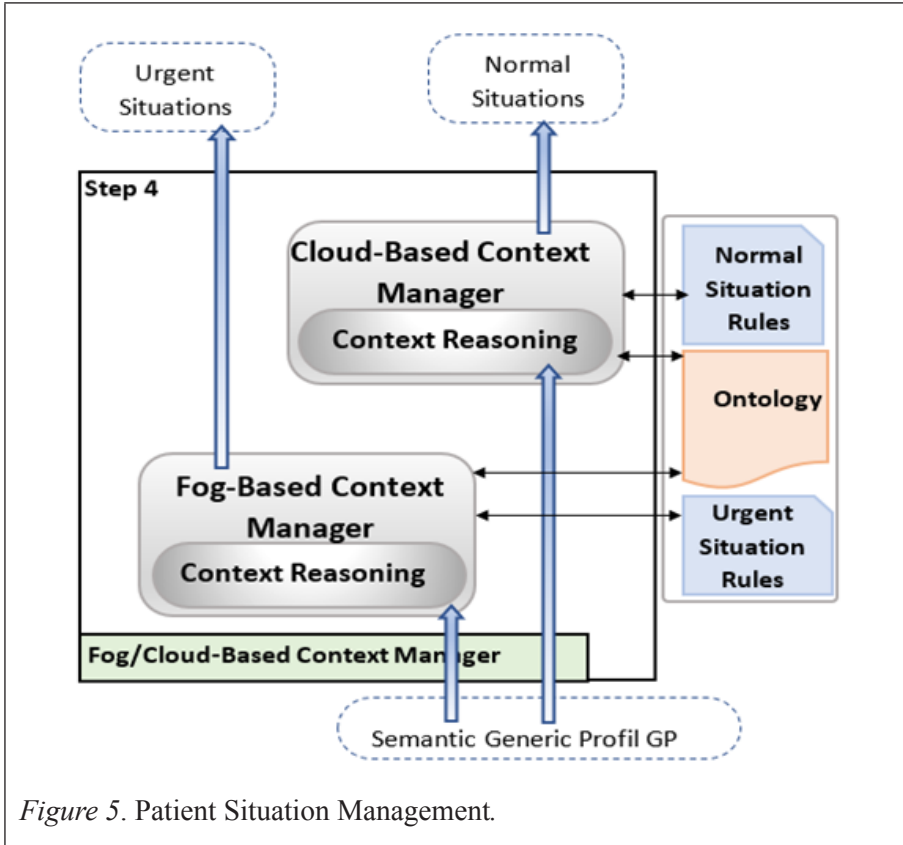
Urgent Situations

Normal Situations

Step 4

Cloud-Based Context Manager

Context Reasoning

Normal Situation Rules

Ontology

Fog-Based Context Manager

Context Reasoning

Urgent Situation Rules

Fog/Cloud-Based Context Manager

Semantic Generic Profil GP

Figure 5. Patient Situation Management.